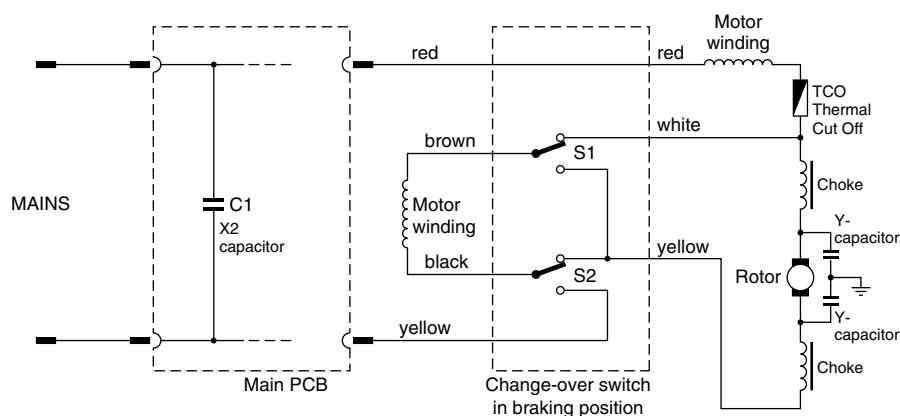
Motor winding

red

red

TCO Thermal Cut Off

white

brown

S1

MAINS

C1

X2 capacitor

Motor winding

Choke

Y-capacitor

yellow

black

S2

Rotor

Y-capacitor

yellow

Choke

Main PCB

Change-over switch in braking position